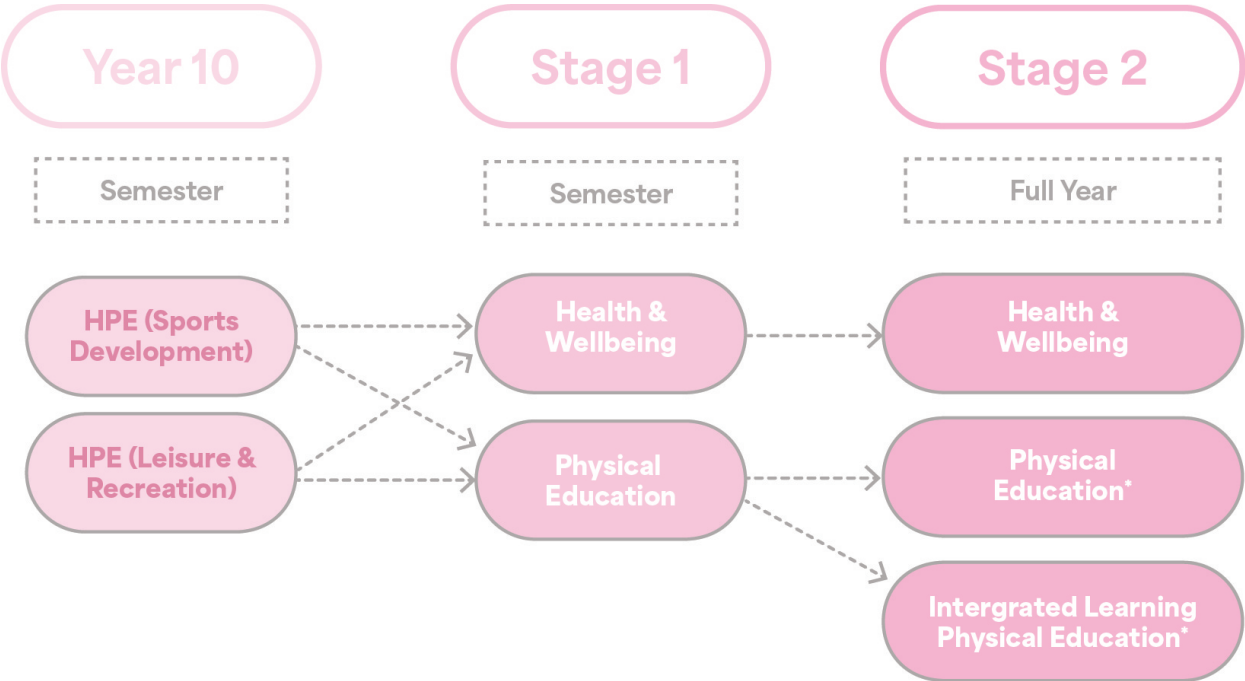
Year 10

Stage 1

Stage 2

Semester

Semester

Full Year

HPE (Sports Development)

HPE (Leisure & Recreation)

Health & Wellbeing

Physical Education

Health & Wellbeing

Physical Education*

Intergrated Learning Physical Education*